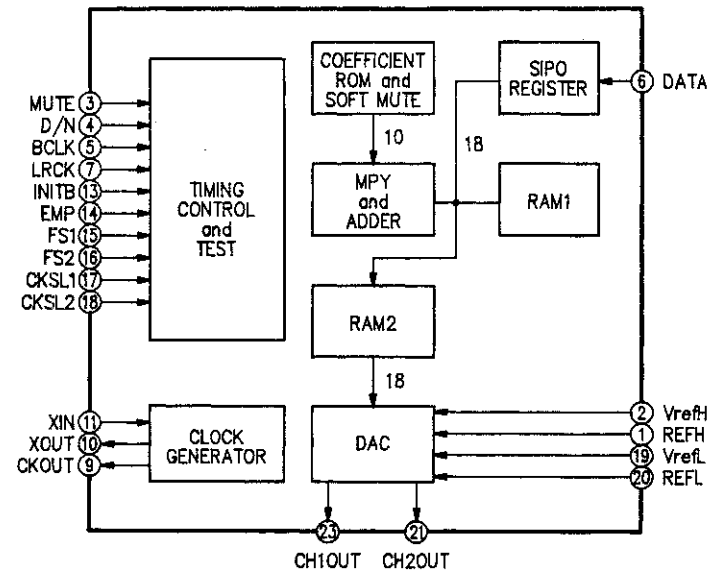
MUTE 3
D/N 4
BCLK 5
LRCK 7
INITB 13
EMP 14
FS1 15
FS2 16
CKSL1 17
CKSL2 18

TIMING CONTROL and TEST

COEFFICIENT ROM and SOFT MUTE

10

SIPO REGISTER

6 DATA

18

MPY and ADDER

RAM1

RAM2

18

XIN 11
XOUT 10
CKOUT 9

CLOCK GENERATOR

DAC

2 VrefH
1 REFH
19 VrefL
20 REFL

23
CH1OUT
21
CH2OUT